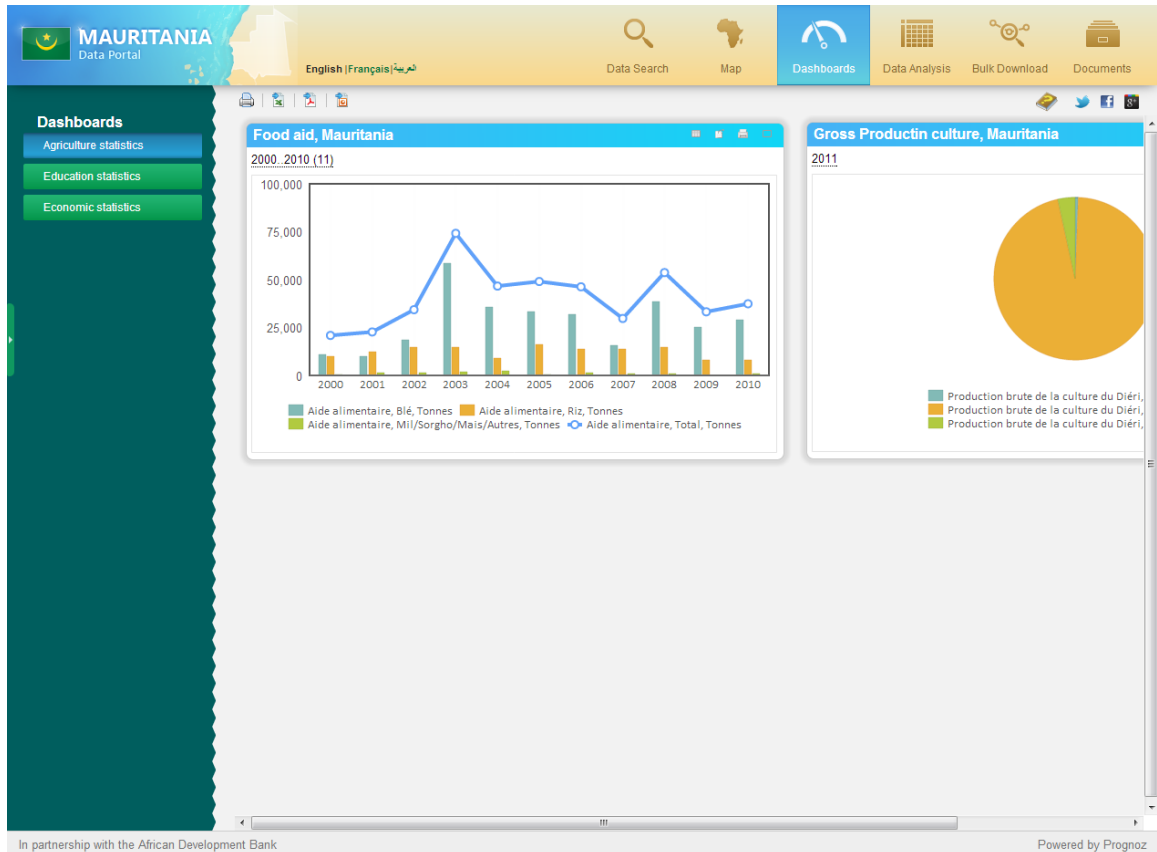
MAURITANIA
Data Portal

English | Français | العربية

Data Search
Map
Dashboards
Data Analysis
Bulk Download
Documents

Dashboards
Agriculture statistics
Education statistics
Economic statistics

Food aid, Mauritania
2000..2010 (11)

100,000
75,000
50,000
25,000
0
2000 2001 2002 2003 2004 2005 2006 2007 2008 2009 2010

Aide alimentaire, Blé, Tonnes
Aide alimentaire, Riz, Tonnes
Aide alimentaire, Mil/Sorgho/Maïs/Autres, Tonnes
Aide alimentaire, Total, Tonnes

Gross Productin culture, Mauritania
2011

Production brute de la culture du Diéri,
Production brute de la culture du Diéri,
Production brute de la culture du Diéri,

In partnership with the African Development Bank
Powered by Prognoz